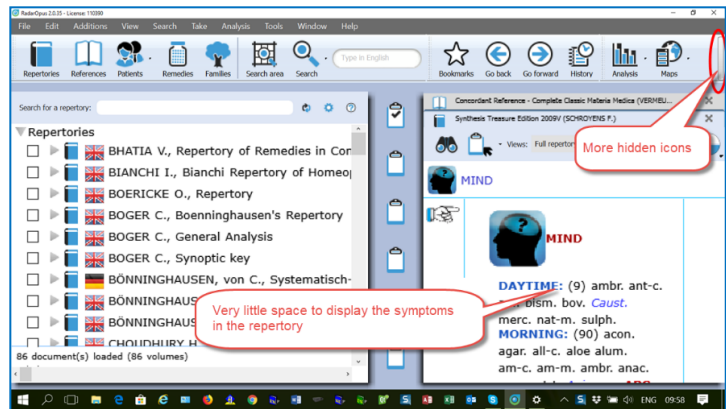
RadarOpus 2.0.35 - License: 110380

File Edit Additions View Search Take Analysis Tools Window Help

Repertories References Patients Remedies Families Search area Search Type in English Bookmarks Go back Go forward History Analysis Maps

Search for a repertory:

Repertories

BHATIA V., Repertory of Remedies in Con

BIANCHI I., Bianchi Repertory of Homeo

BOERICKE O., Repertory

BOGER C., Boenninghausen's Repertory

BOGER C., General Analysis

BOGER C., Synoptic key

BÖNNINGHAUSEN, von C., Systematisch-

BÖNNINGHAUS

BÖNNINGHAUS

CHOUDHURY H

86 document(s) loaded (86 volumes)

Concordant Reference - Complete Classic Materia Medica (VERMEU

Synthesis Treasure Edition 2009V (SCHROYENS F.)

Views: Full repertory

More hidden icons

MIND

MIND

Very little space to display the symptoms in the repertory

DAYTIME: (9) ambr. ant-c. bism. bov. Caust. merc. nat-m. sulph.

MORNING: (90) acon. agar. all-c. aloe alum. am-c. am-m. ambr. anac.

ENG 09:58